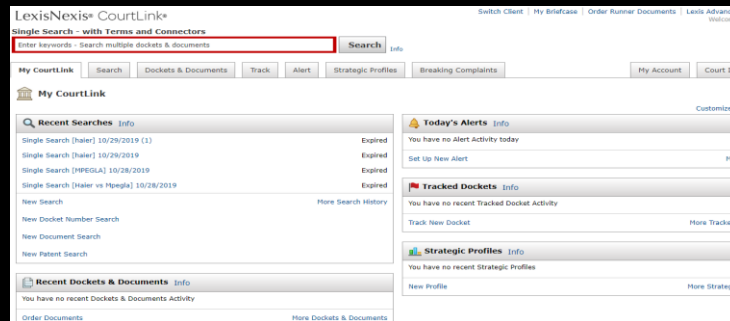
LexisNexis® CourtLink®

Switch Client | My Briefcase | Order Runner Documents | Lexis Advanc
Welco

Single Search - with Terms and Connectors

Enter keywords - Search multiple dockets & documents

Search

Info

My CourtLink | Search | Dockets & Documents | Track | Alert | Strategic Profiles | Breaking Complaints | My Account | Court I

My CourtLink

Customiz

Recent Searches Info

Single Search [haier] 10/29/2019 (1) Expired

Single Search [haier] 10/29/2019 Expired

Single Search [MPEGLA] 10/28/2019 Expired

Single Search [Haier vs Mpegla] 10/28/2019 Expired

New Search

More Search History

New Docket Number Search

New Document Search

New Patent Search

Recent Dockets & Documents Info

You have no recent Dockets & Documents Activity

Order Documents

More Dockets & Documents

Today's Alerts Info

You have no Alert Activity today

Set Up New Alert

M

Tracked Dockets Info

You have no recent Tracked Docket Activity

Track New Docket

More Tracke

Strategic Profiles Info

You have no recent Strategic Profiles

New Profile

More Strateg